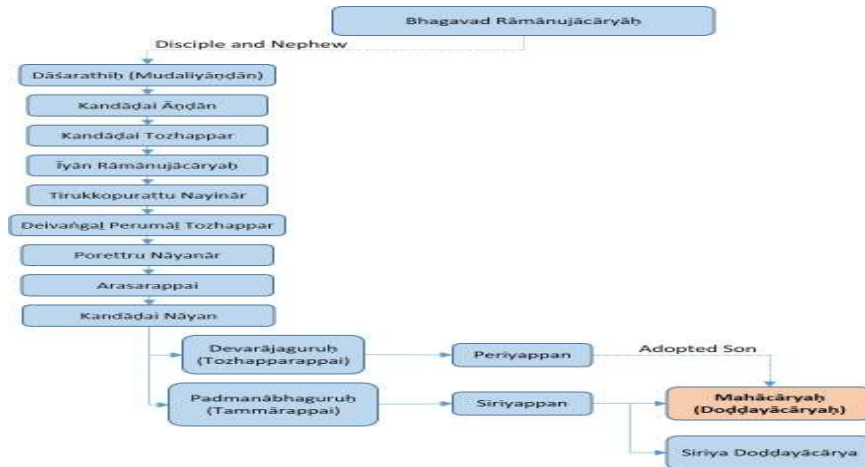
Bhagavad Rāmānujācāryāḥ

Disciple and Nephew

Dāśarathiḥ (Mudaliyāṇḍān)

Kandāḍai Āṇḍān

Kandāḍai Tozhappar

Īyān Rāmānujācāryaḥ

Tirukkopurattu Nayinār

Deivaṅgaḷ Perumāḷ Tozhappar

Porettru Nāyanār

Arasarappai

Kandāḍai Nāyan

Devarājaguruḥ (Tozhapparappai)

Periyappan

Adopted Son

Padmanābhaguruḥ (Tammārappai)

Siriyappan

Mahācāryaḥ (Doḍḍayācāryaḥ)

Siriya Doḍḍayācārya